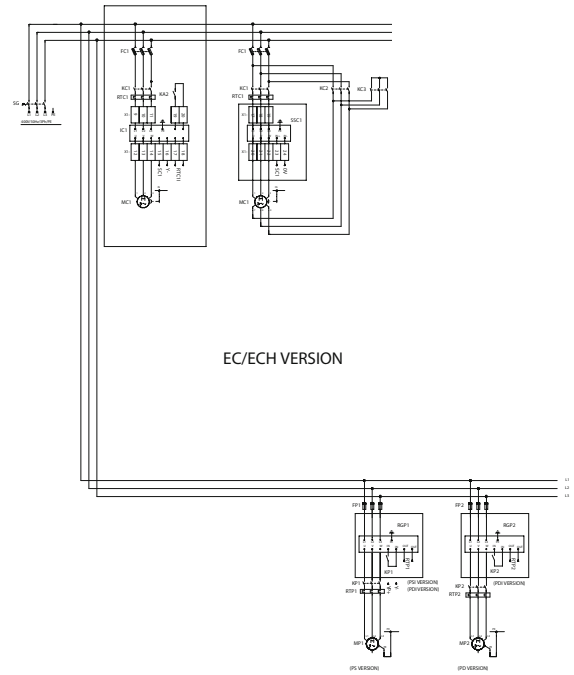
SG
400V/50Hz/3Ph/PE
FC1
KC1
RTC1
KA2
IC1
MC1
FC1
KC1
RTC1
KC2
KC3
SSC1
MC1
EC/ECH VERSION
L1
L2
L3
FP1
RGP1
KP1
RTP1
(PSI VERSION)
(PDI VERSION)
MP1
(PS VERSION)
FP2
RGP2
KP2
RTP2
(PDI VERSION)
MP2
(PD VERSION)